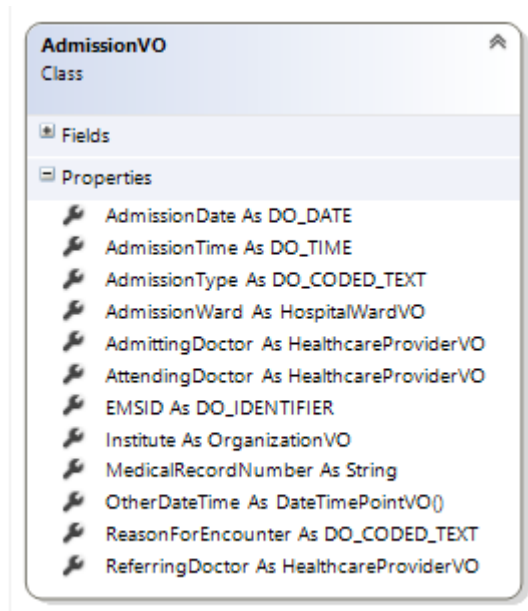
AdmissionVO
Class

Fields

Properties

AdmissionDate As DO_DATE
AdmissionTime As DO_TIME
AdmissionType As DO_CODED_TEXT
AdmissionWard As HospitalWardVO
AdmittingDoctor As HealthcareProviderVO
AttendingDoctor As HealthcareProviderVO
EMSID As DO_IDENTIFIER
Institute As OrganizationVO
MedicalRecordNumber As String
OtherDateTime As DateTimePointVO()
ReasonForEncounter As DO_CODED_TEXT
ReferringDoctor As HealthcareProviderVO